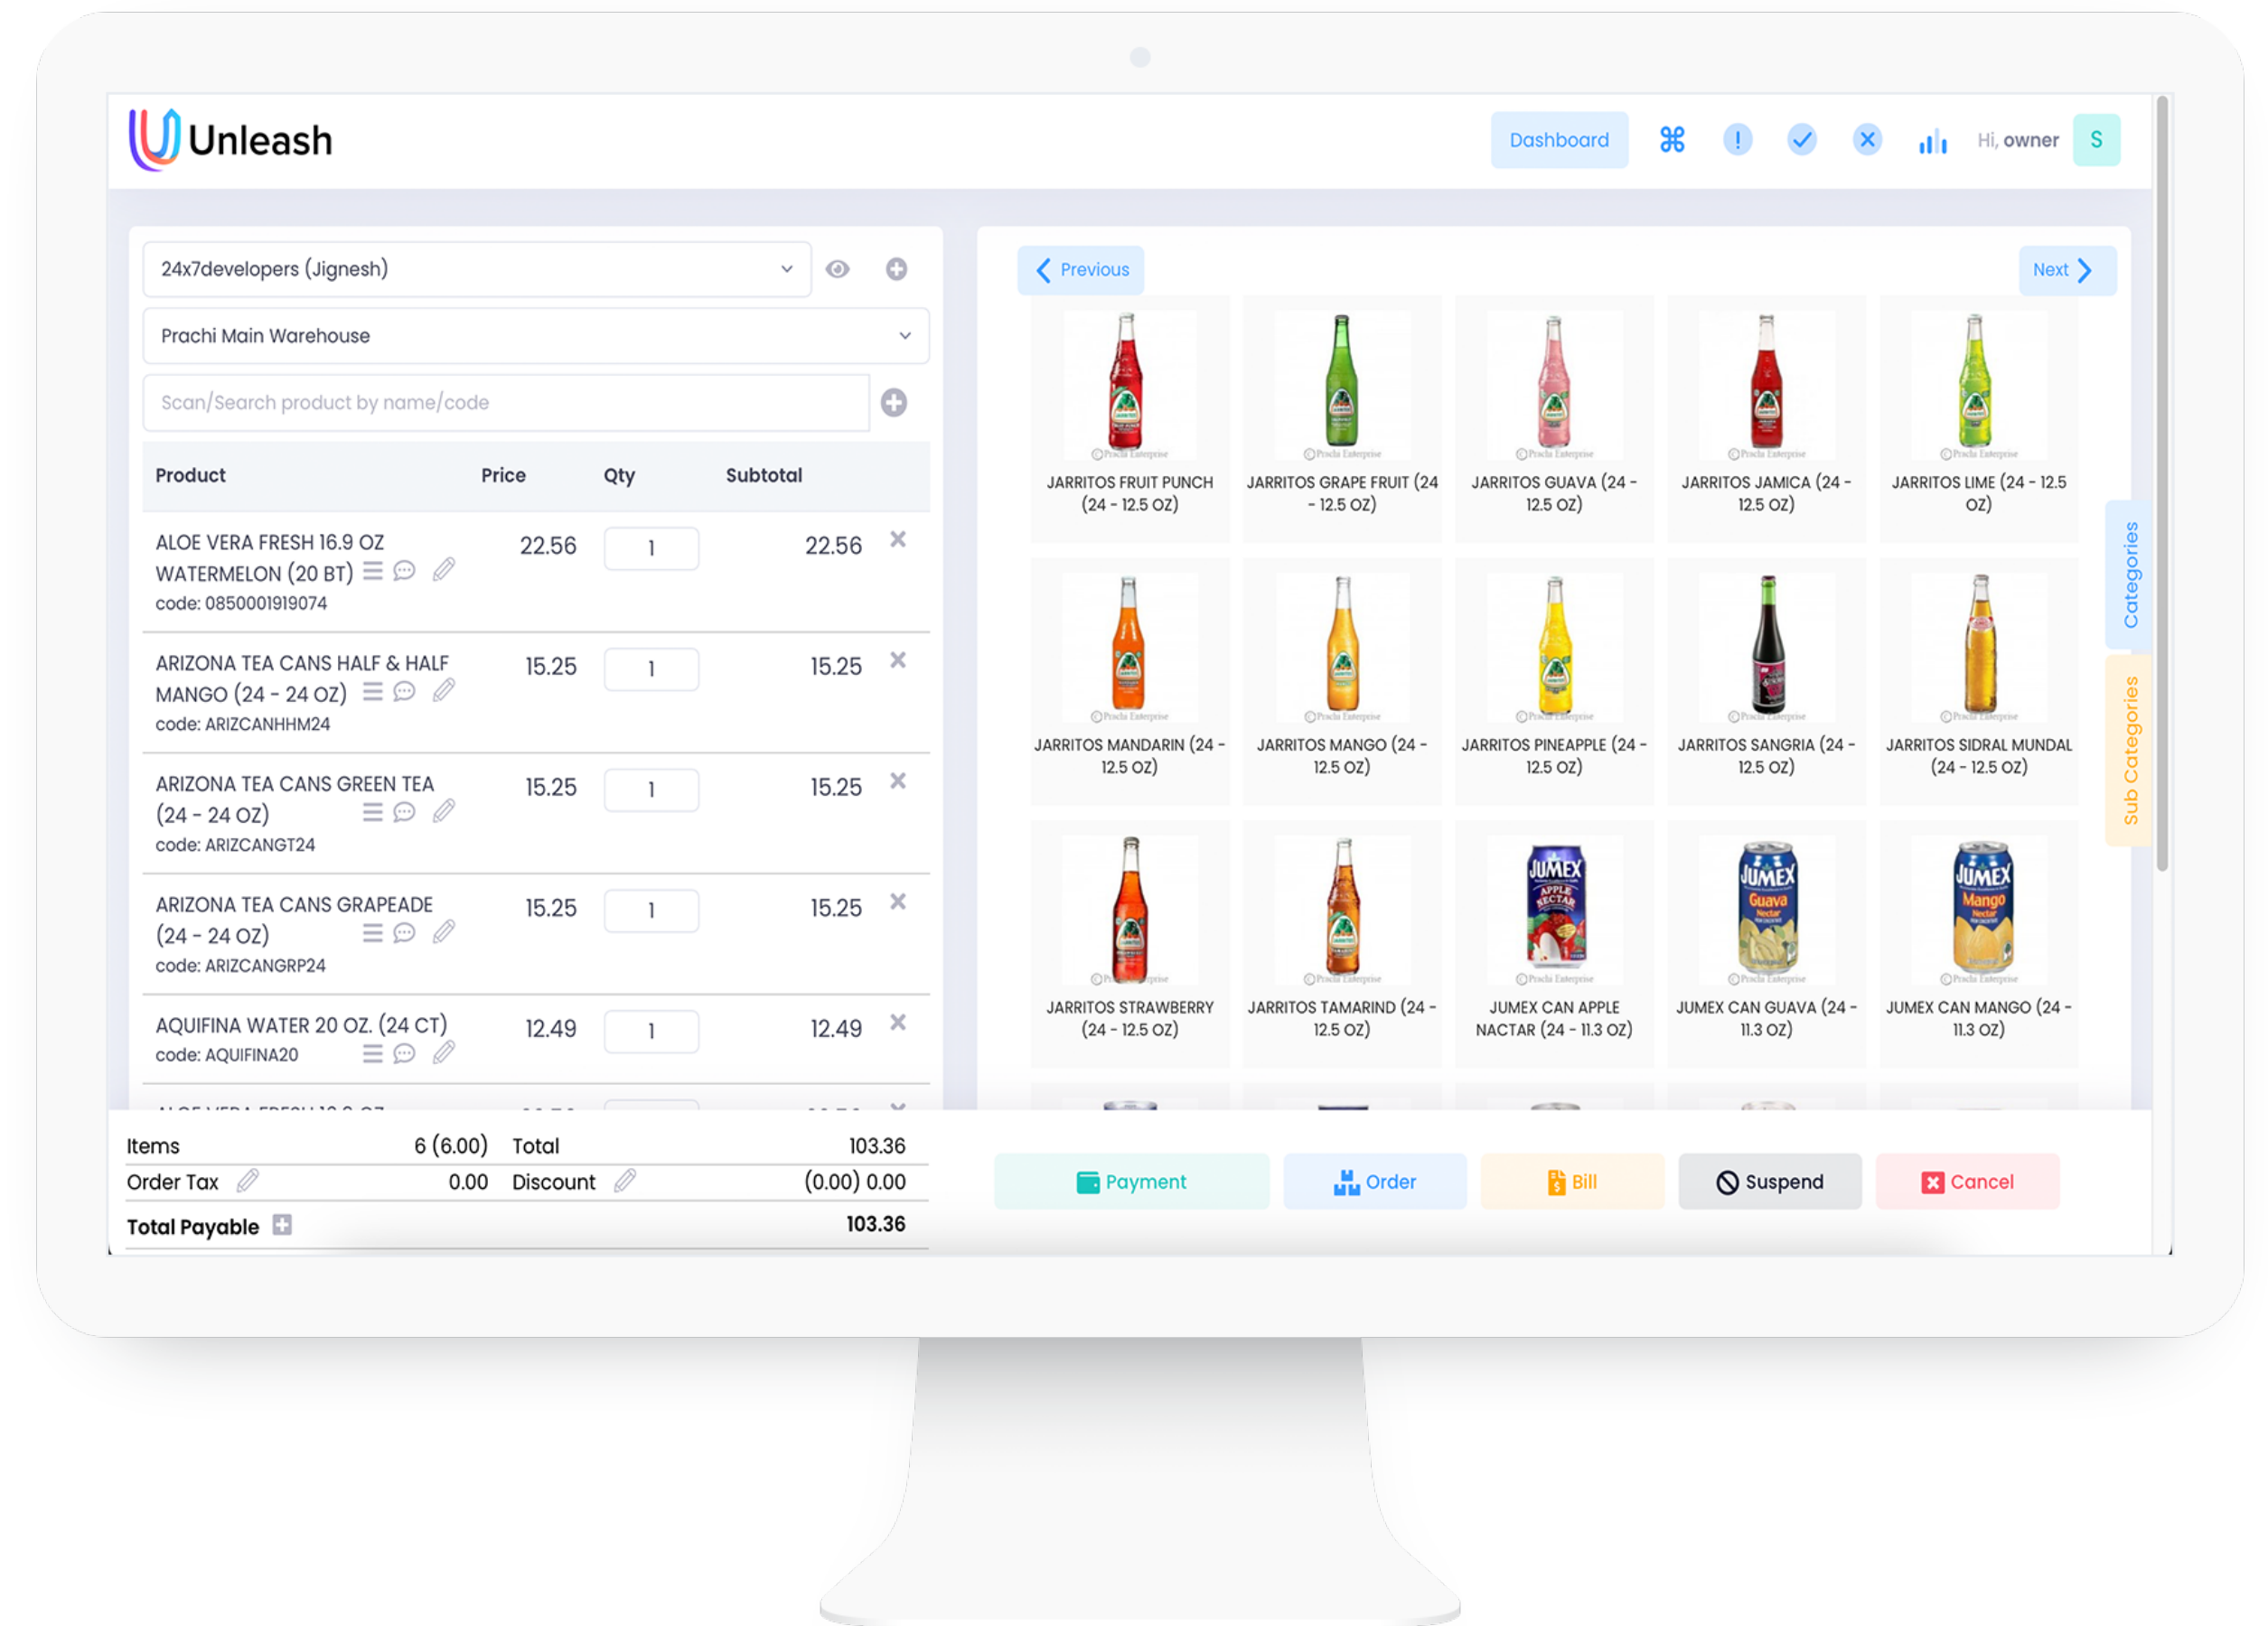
Unleash

Dashboard ⌘ ! ✓ ✕ Hi, owner S

24x7developers (Jignesh)

Prachi Main Warehouse

Scan/Search product by name/code

| Product | Price | Qty | Subtotal |
|---|---|---|---|
| ALOE VERA FRESH 16.9 OZ WATERMELON (20 BT) code: 0850001919074 | 22.56 | 1 | 22.56 |
| ARIZONA TEA CANS HALF & HALF MANGO (24 - 24 OZ) code: ARIZCANHHM24 | 15.25 | 1 | 15.25 |
| ARIZONA TEA CANS GREEN TEA (24 - 24 OZ) code: ARIZCANGT24 | 15.25 | 1 | 15.25 |
| ARIZONA TEA CANS GRAPEADE (24 - 24 OZ) code: ARIZCANGRP24 | 15.25 | 1 | 15.25 |
| AQUIFINA WATER 20 OZ. (24 CT) code: AQUIFINA20 | 12.49 | 1 | 12.49 |

Items 6 (6.00) Total 103.36
Order Tax 0.00 Discount (0.00) 0.00
Total Payable 103.36

Previous Next

JARRITOS FRUIT PUNCH (24 - 12.5 OZ)
JARRITOS GRAPE FRUIT (24 - 12.5 OZ)
JARRITOS GUAVA (24 - 12.5 OZ)
JARRITOS JAMICA (24 - 12.5 OZ)
JARRITOS LIME (24 - 12.5 OZ)
JARRITOS MANDARIN (24 - 12.5 OZ)
JARRITOS MANGO (24 - 12.5 OZ)
JARRITOS PINEAPPLE (24 - 12.5 OZ)
JARRITOS SANGRIA (24 - 12.5 OZ)
JARRITOS SIDRAL MUNDAL (24 - 12.5 OZ)
JARRITOS STRAWBERRY (24 - 12.5 OZ)
JARRITOS TAMARIND (24 - 12.5 OZ)
JUMEX CAN APPLE NACTAR (24 - 11.3 OZ)
JUMEX CAN GUAVA (24 - 11.3 OZ)
JUMEX CAN MANGO (24 - 11.3 OZ)

Categories
Sub Categories

Payment Order Bill Suspend Cancel